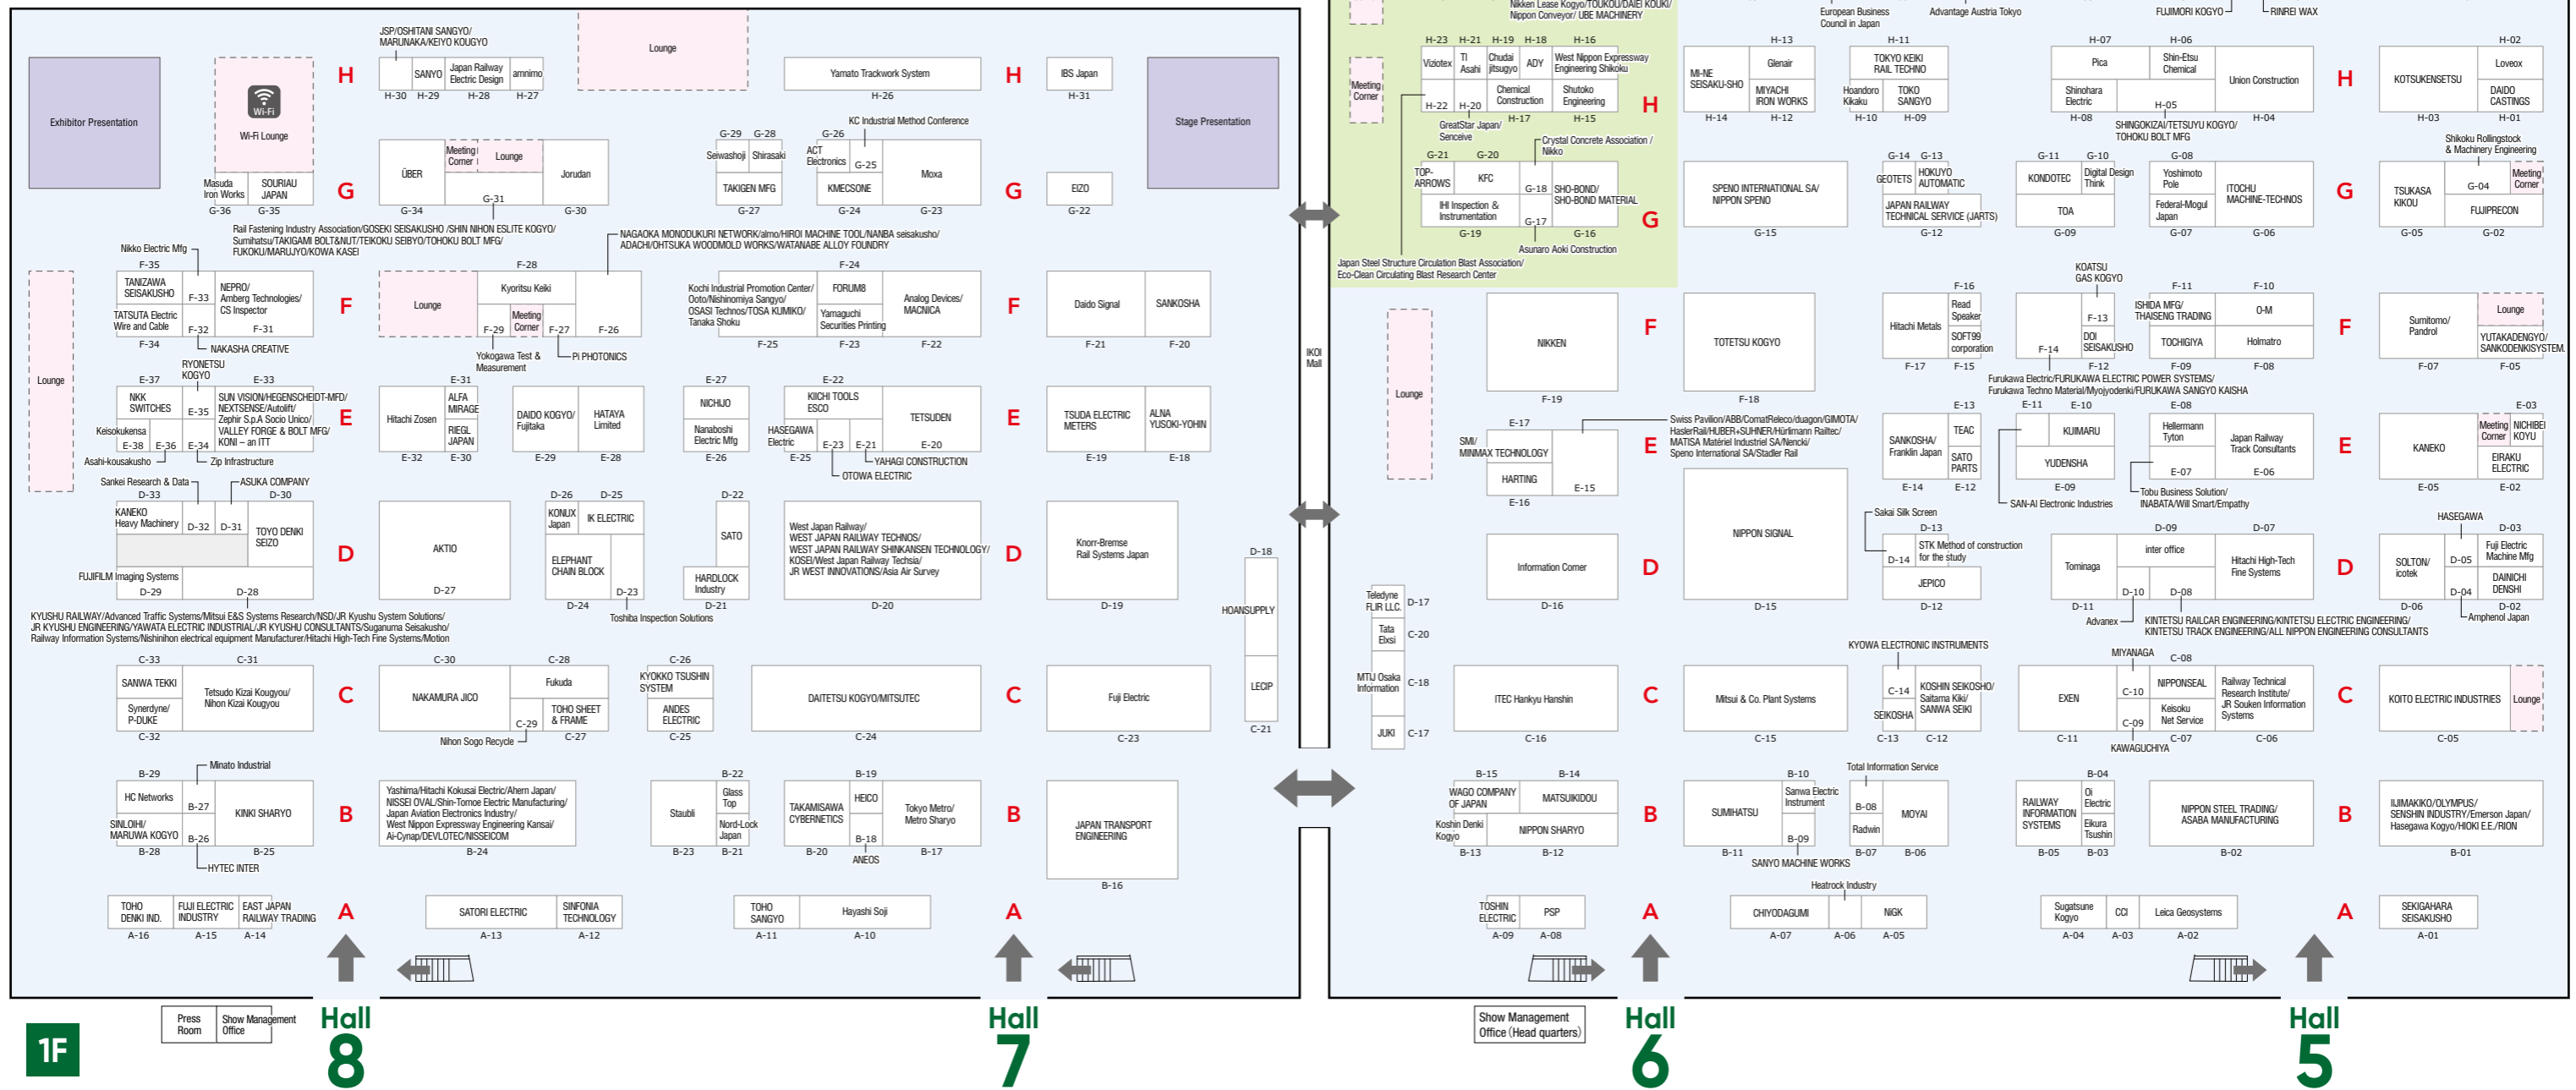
Exhibitor Presentation

Wi-Fi
Wi-Fi Lounge

Masuda Iron Works G-36
SOURIAU JAPAN G-35

H
G
F
E
D
C
B
A

JSP/OSHITANI SANGYO/ MARUNAKA/KEIYO KOUGYO
SANYO H-29
Japan Railway Electric Design H-28
amnimo H-27
H-30

Lounge

Yamato Trackwork System H-26
IBS Japan H-31

Stage Presentation

ÜBER G-34
Meeting Corner
Lounge
G-31
Jorudan G-30

G-29 G-28
Seiwashoji Shiraski
TAKIGEN MFG G-27
G-26
ACT Electronics
KC Industrial Method Conference
G-25
KMECSONE G-24
Moxa G-23
EIZO G-22

Rail Fastening Industry Association/GOSEKI SEISAKUSHO /SHIN NIHON ESLITE KOGYO/ Sumihatsu/TAKIGAMI BOLT&NUT/TEIKOKU SEIBYO/TOHOKU BOLT MFG/ FUKOKU/MARUJYO/KOWA KASEI

NAGAOKA MONODUKURI NETWORK/almo/HIROI MACHINE TOOL/NANBA seisakusho/ ADACHI/OHTSUKA WOODMOLD WORKS/WATANABE ALLOY FOUNDRY

Nikko Electric Mfg
F-35
TANIZAWA SEISAKUSHO
F-33
NEPRO/ Amberg Technologies/ CS Inspector
TATSUTA Electric Wire and Cable
F-32
F-31
F-34
NAKASHA CREATIVE

Lounge
F-28
Kyoritsu Keiki
F-29
Meeting Corner
F-27
F-26
Yokogawa Test & Measurement
Pi PHOTONICS

Kochi Industrial Promotion Center/ Ooto/Nishinomiya Sangyo/ OSASI Technos/TOSA KUMIKO/ Tanaka Shoku
F-24
FORUM8
Yamaguchi Securities Printing
Analog Devices/ MACNICA
F-25 F-23 F-22

Daido Signal F-21
SANKOSHA F-20

Lounge

RYONETSU KOGYO
E-37
E-33
NKK SWITCHES
E-35
SUN VISION/HEGENSCHEIDT-MFD/ NEXTSENSE/Autolift/ Zephir S.p.A Socio Unico/ VALLEY FORGE & BOLT MFG/ KONI – an ITT
Keisokukensa
E-38 E-36 E-34
Asahi-kousakusho
Zip Infrastructure

E-31
Hitachi Zosen
ALFA MIRAGE
RIEGL JAPAN
E-32 E-30

DAIDO KOGYO/ Fujitaka E-29
HATAYA Limited E-28

E-27
NICHIJO
Nanaboshi Electric Mfg E-26

E-22
KIICHI TOOLS ESCO
HASEGAWA Electric
E-25 E-23 E-21
TETSUDEN E-20
YAHAGI CONSTRUCTION
OTOWA ELECTRIC

TSUDA ELECTRIC METERS E-19
ALNA YUSOKI-YOHIN E-18

Sankei Research & Data
ASUKA COMPANY
D-33 D-30
KANEKO Heavy Machinery
D-32 D-31
TOYO DENKI SEIZO
FUJIFILM Imaging Systems
D-29 D-28

AKTIO D-27

D-26 D-25
KONUX Japan
IK ELECTRIC
ELEPHANT CHAIN BLOCK
D-23
D-24
Toshiba Inspection Solutions

D-22
SATO
HARDLOCK Industry D-21

West Japan Railway/ WEST JAPAN RAILWAY TECHNOS/ WEST JAPAN RAILWAY SHINKANSEN TECHNOLOGY/ KOSEI/West Japan Railway Techsia/ JR WEST INNOVATIONS/Asia Air Survey D-20

Knorr-Bremse Rail Systems Japan D-19

D-18
HOANSUPPLY
LECIP
C-21

KYUSHU RAILWAY/Advanced Traffic Systems/Mitsui E&S Systems Research/NSD/JR Kyushu System Solutions/ JR KYUSHU ENGINEERING/YAWATA ELECTRIC INDUSTRIAL/JR KYUSHU CONSULTANTS/Suganuma Seisakusho/ Railway Information Systems/Nishinihon electrical equipment Manufacturer/Hitachi High-Tech Fine Systems/Motion

C-33 C-31
SANWA TEKKI
Tetsudo Kizai Kougyou/ Nihon Kizai Kougyou
Synerdyne/ P-DUKE
C-32

C-30 C-28
NAKAMURA JICO
Fukuda
C-29
TOHO SHEET & FRAME C-27
Nihon Sogo Recycle

C-26
KYOKKO TSUSHIN SYSTEM
ANDES ELECTRIC C-25

DAITETSU KOGYO/MITSUTEC C-24
Fuji Electric C-23

B-29
Minato Industrial
HC Networks
B-27
KINKI SHARYO
SINLOIHI/ MARUWA KOGYO
B-26
B-28 B-25
HYTEC INTER

Yashima/Hitachi Kokusai Electric/Ahern Japan/ NISSEI OVAL/Shin-Tomoe Electric Manufacturing/ Japan Aviation Electronics Industry/ West Nippon Expressway Engineering Kansai/ Ai-Cynap/DEVOTEC/NISSEICOM B-24

B-22
Staubli
Glass Top
Nord-Lock Japan
B-23 B-21

B-19
TAKAMISAWA CYBERNETICS
HEICO
B-18
Tokyo Metro/ Metro Sharyo
B-20 B-17
ANEOS

JAPAN TRANSPORT ENGINEERING B-16

TOHO DENKI IND. A-16
FUJI ELECTRIC INDUSTRY A-15
EAST JAPAN RAILWAY TRADING A-14
SATORI ELECTRIC A-13
SINFONIA TECHNOLOGY A-12
TOHO SANGYO A-11
Hayashi Soji A-10

Press Room
Show Management Office
1F
Hall 8
Hall 7

IKOI Mall

Nikken Lease Kogyo/TOUKOU/DAIEI KOUKI/ Nippon Conveyor/ UBE MACHINERY
Meeting Corner
H-23 H-21 H-19 H-18 H-16
Viziotex
TI Asahi
Chudai jitsugyo
ADY
West Nippon Expressway Engineering Shikoku
H-22 H-20
Chemical Construction
Shutoko Engineering
H-17 H-15
GreatStar Japan/ Senceive
Crystal Concrete Association / Nikko
G-21 G-20
TOP-ARROWS
KFC
G-18
SHO-BOND/ SHO-BOND MATERIAL
IHI Inspection & Instrumentation
G-17
G-19 G-16
Asunaro Aoki Construction
Japan Steel Structure Circulation Blast Association/ Eco-Clean Circulating Blast Research Center

European Business Council in Japan
Advantage Austria Tokyo
FUJIMORI KOGYO
RINREI WAX

H-13
MI-NE SEISAKU-SHO
Glenair
MIYACHI IRON WORKS
H-14 H-12
H-11
TOKYO KEIKI RAIL TECHNO
Hoandoro Kikaku
TOKO SANGYO
H-10 H-09

H-07 H-06
Pica
Shin-Etsu Chemical
Union Construction
Shinohara Electric
H-05
H-08 H-04
SHINGOKIZAI/TETSUYU KOGYO/ TOHOKU BOLT MFG

H-02
KOTSUKENSETSU
Loveox
DAIDO CASTINGS
H-03 H-01

SPENO INTERNATIONAL SA/ NIPPON SPENO G-15
G-14 G-13
GEOTETS
HOKUYO AUTOMATIC
JAPAN RAILWAY TECHNICAL SERVICE (JARTS)
G-12

G-11 G-10
KONDOTEC
Digital Design Think
TOA
G-09
G-08
Yoshimoto Pole
Federal-Mogul Japan
ITOCHU MACHINE-TECHNOS
G-07 G-06

Shikoku Rollingstock & Machinery Engineering
TSUKASA KIKOU
G-04
Meeting Corner
FUJIPRECON
G-05 G-02

Lounge
NIKKEN F-19
TOTETSU KOGYO F-18

F-16
Hitachi Metals
Read Speaker
SOFT99 corporation
F-17 F-15

KOATSU GAS KOGYO
F-14
F-13
DOI SEISAKUSHO
F-12
F-11 F-10
ISHIDA MFG/ THAISENG TRADING
O-M
TOCHIGIYA
Holmatro
F-09 F-08

Sumitomo/ Pandrol
Lounge
YUTAKADENGYO/ SANKODENKISYSTEM
F-07 F-05

Furukawa Electric/FURUKAWA ELECTRIC POWER SYSTEMS/ Furukawa Techno Material/Myojyodenki/FURUKAWA SANGYO KAISHA

E-17
SMI/ MINMAX TECHNOLOGY
HARTING
E-16 E-15
Swiss Pavilion/ABB/ComatReleco/duagon/GIMOTA/ HaslerRail/HUBER+SUHNER/Hürlimann Railtec/ MATISA Matériel Industriel SA/Nencki/ Speno International SA/Stadler Rail

E-13
SANKOSHA/ Franklin Japan
TEAC
SATO PARTS
E-14 E-12

E-11 E-10
KUMARU
YUDENSHA
E-09
SAN-AI Electronic Industries

E-08
Hellermann Tyton
Japan Railway Track Consultants
E-07 E-06
Tobu Business Solution/ INABATA/Will Smart/Empathy

E-03
KANEKO
Meeting Corner
NICHIBEI KOYU
EIRAKU ELECTRIC
E-05 E-02

Teledyne FLIR LLC. D-17
Tata Elxsi C-20
MTU Osaka Information C-18
JUKI C-17

Information Corner D-16
NIPPON SIGNAL D-15
Sakai Silk Screen
D-13
D-14
STK Method of construction for the study
JEPICO
D-12

D-09 D-07
Tominaga
inter office
Hitachi High-Tech Fine Systems
D-10 D-08
D-11
Advanex
KINTETSU RAILCAR ENGINEERING/KINTETSU ELECTRIC ENGINEERING/ KINTETSU TRACK ENGINEERING/ALL NIPPON ENGINEERING CONSULTANTS

HASEGAWA D-03
SOLTON/ icotek
D-05
Fuji Electric Machine Mfg
DAINICHI DENSHI
D-04
D-06 D-02
Amphenol Japan

ITEC Hankyu Hanshin C-16
Mitsui & Co. Plant Systems C-15
KYOWA ELECTRONIC INSTRUMENTS
C-14
KOSHIN SEIKOSHO/ Saitama Kiki/ SANWA SEIKI
SEIKOSHA
C-13 C-12

MIYANAGA C-08
EXEN
C-10
NIPPONSEAL
C-09
Keisoku Net Service
Railway Technical Research Institute/ JR Souken Information Systems
C-11 C-07 C-06
KAWAGUCHIYA

KOITO ELECTRIC INDUSTRIES
Lounge
C-05

B-15 B-14
WAGO COMPANY OF JAPAN
MATSUKIDOU
Koshin Denki Kogyo
NIPPON SHARYO
B-13 B-12

B-10
SUMIHATSU
Sanwa Electric Instrument
B-09
B-11
Total Information Service
B-08
Radwin
MOYAI
B-07 B-06
SANYO MACHINE WORKS

B-04
RAILWAY INFORMATION SYSTEMS
Oi Electric
Eikura Tsushin
B-05 B-03

NIPPON STEEL TRADING/ ASABA MANUFACTURING B-02

IIJIMAKIKO/OLYMPUS/ SENSHIN INDUSTRY/Emerson Japan/ Hasegawa Kogyo/HIOKI E.E./RION B-01

TOSHIN ELECTRIC A-09
PSP A-08
Heatrock Industry
CHIYODAGUMI A-07
A-06
NiGK A-05
Sugatsune Kogyo A-04
CCI A-03
Leica Geosystems A-02
SEKIGAHARA SEISAKUSHO A-01

Show Management Office (Head quarters)
Hall 6
Hall 5